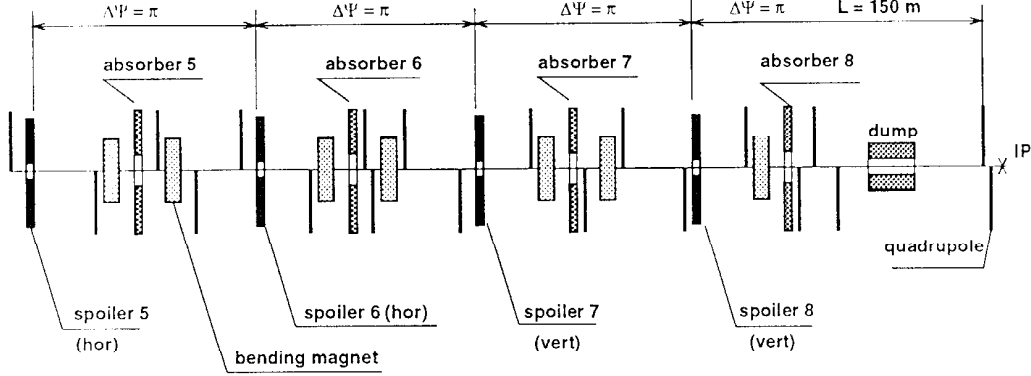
$\Delta\Psi = \pi$
$\Delta\Psi = \pi$
$\Delta\Psi = \pi$
$\Delta\Psi = \pi$
L = 150 m

absorber 5
absorber 6
absorber 7
absorber 8
dump
IP

spoiler 5
(hor)
bending magnet
spoiler 6 (hor)
spoiler 7
(vert)
spoiler 8
(vert)
quadrupole